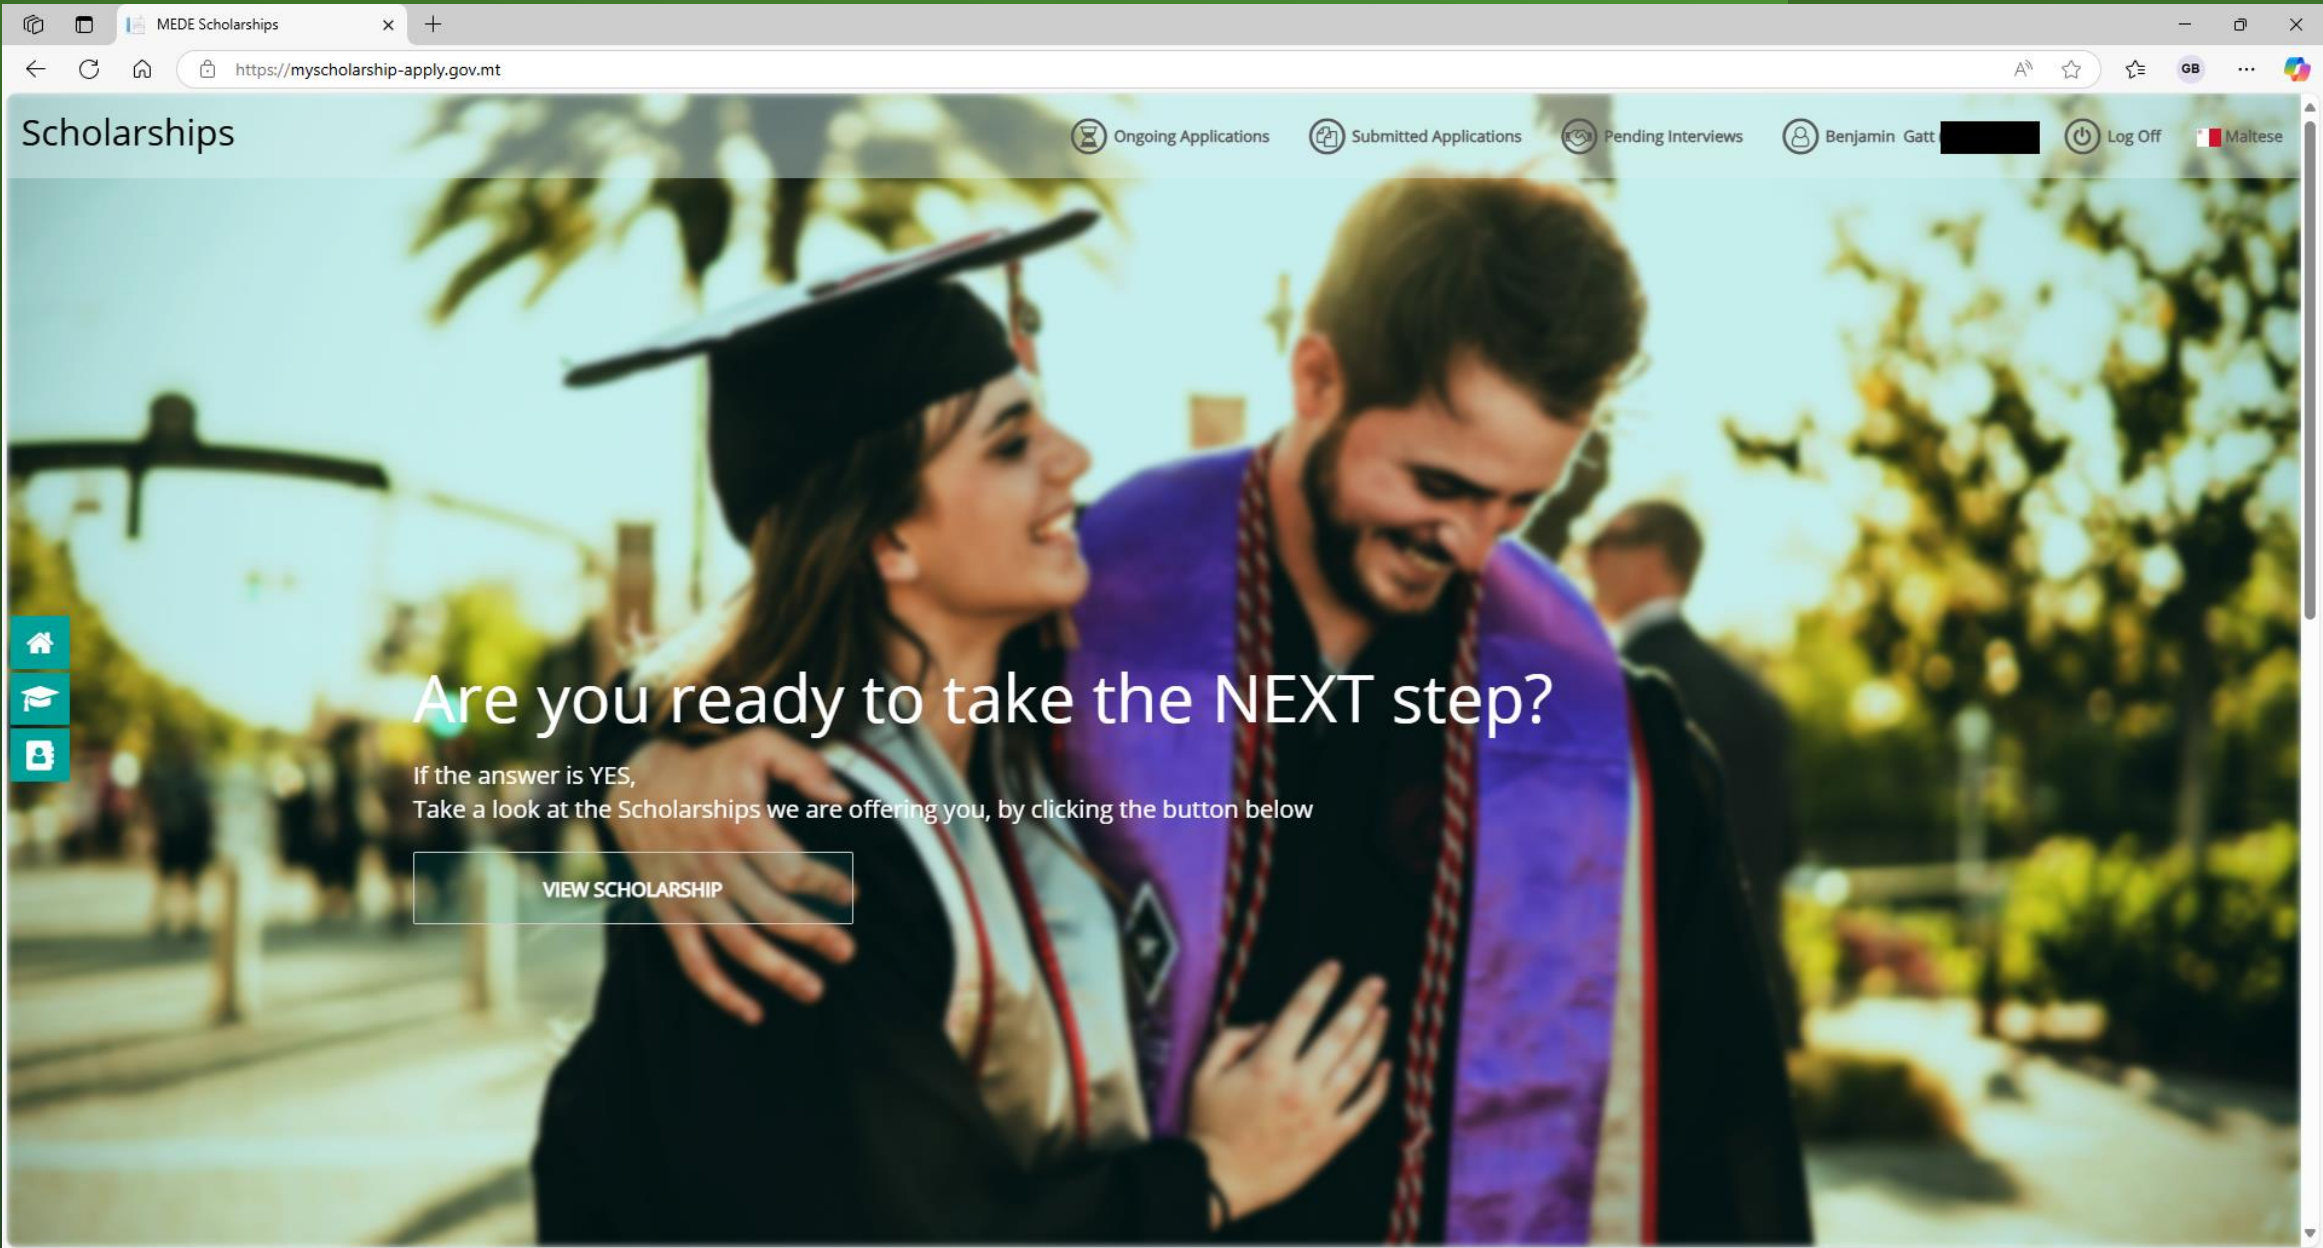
MEDE Scholarships

https://myscholarship-apply.gov.mt

GB

Scholarships

Ongoing Applications Submitted Applications Pending Interviews Benjamin Gatt Log Off Maltese

Are you ready to take the NEXT step?

If the answer is YES,
Take a look at the Scholarships we are offering you, by clicking the button below

VIEW SCHOLARSHIP